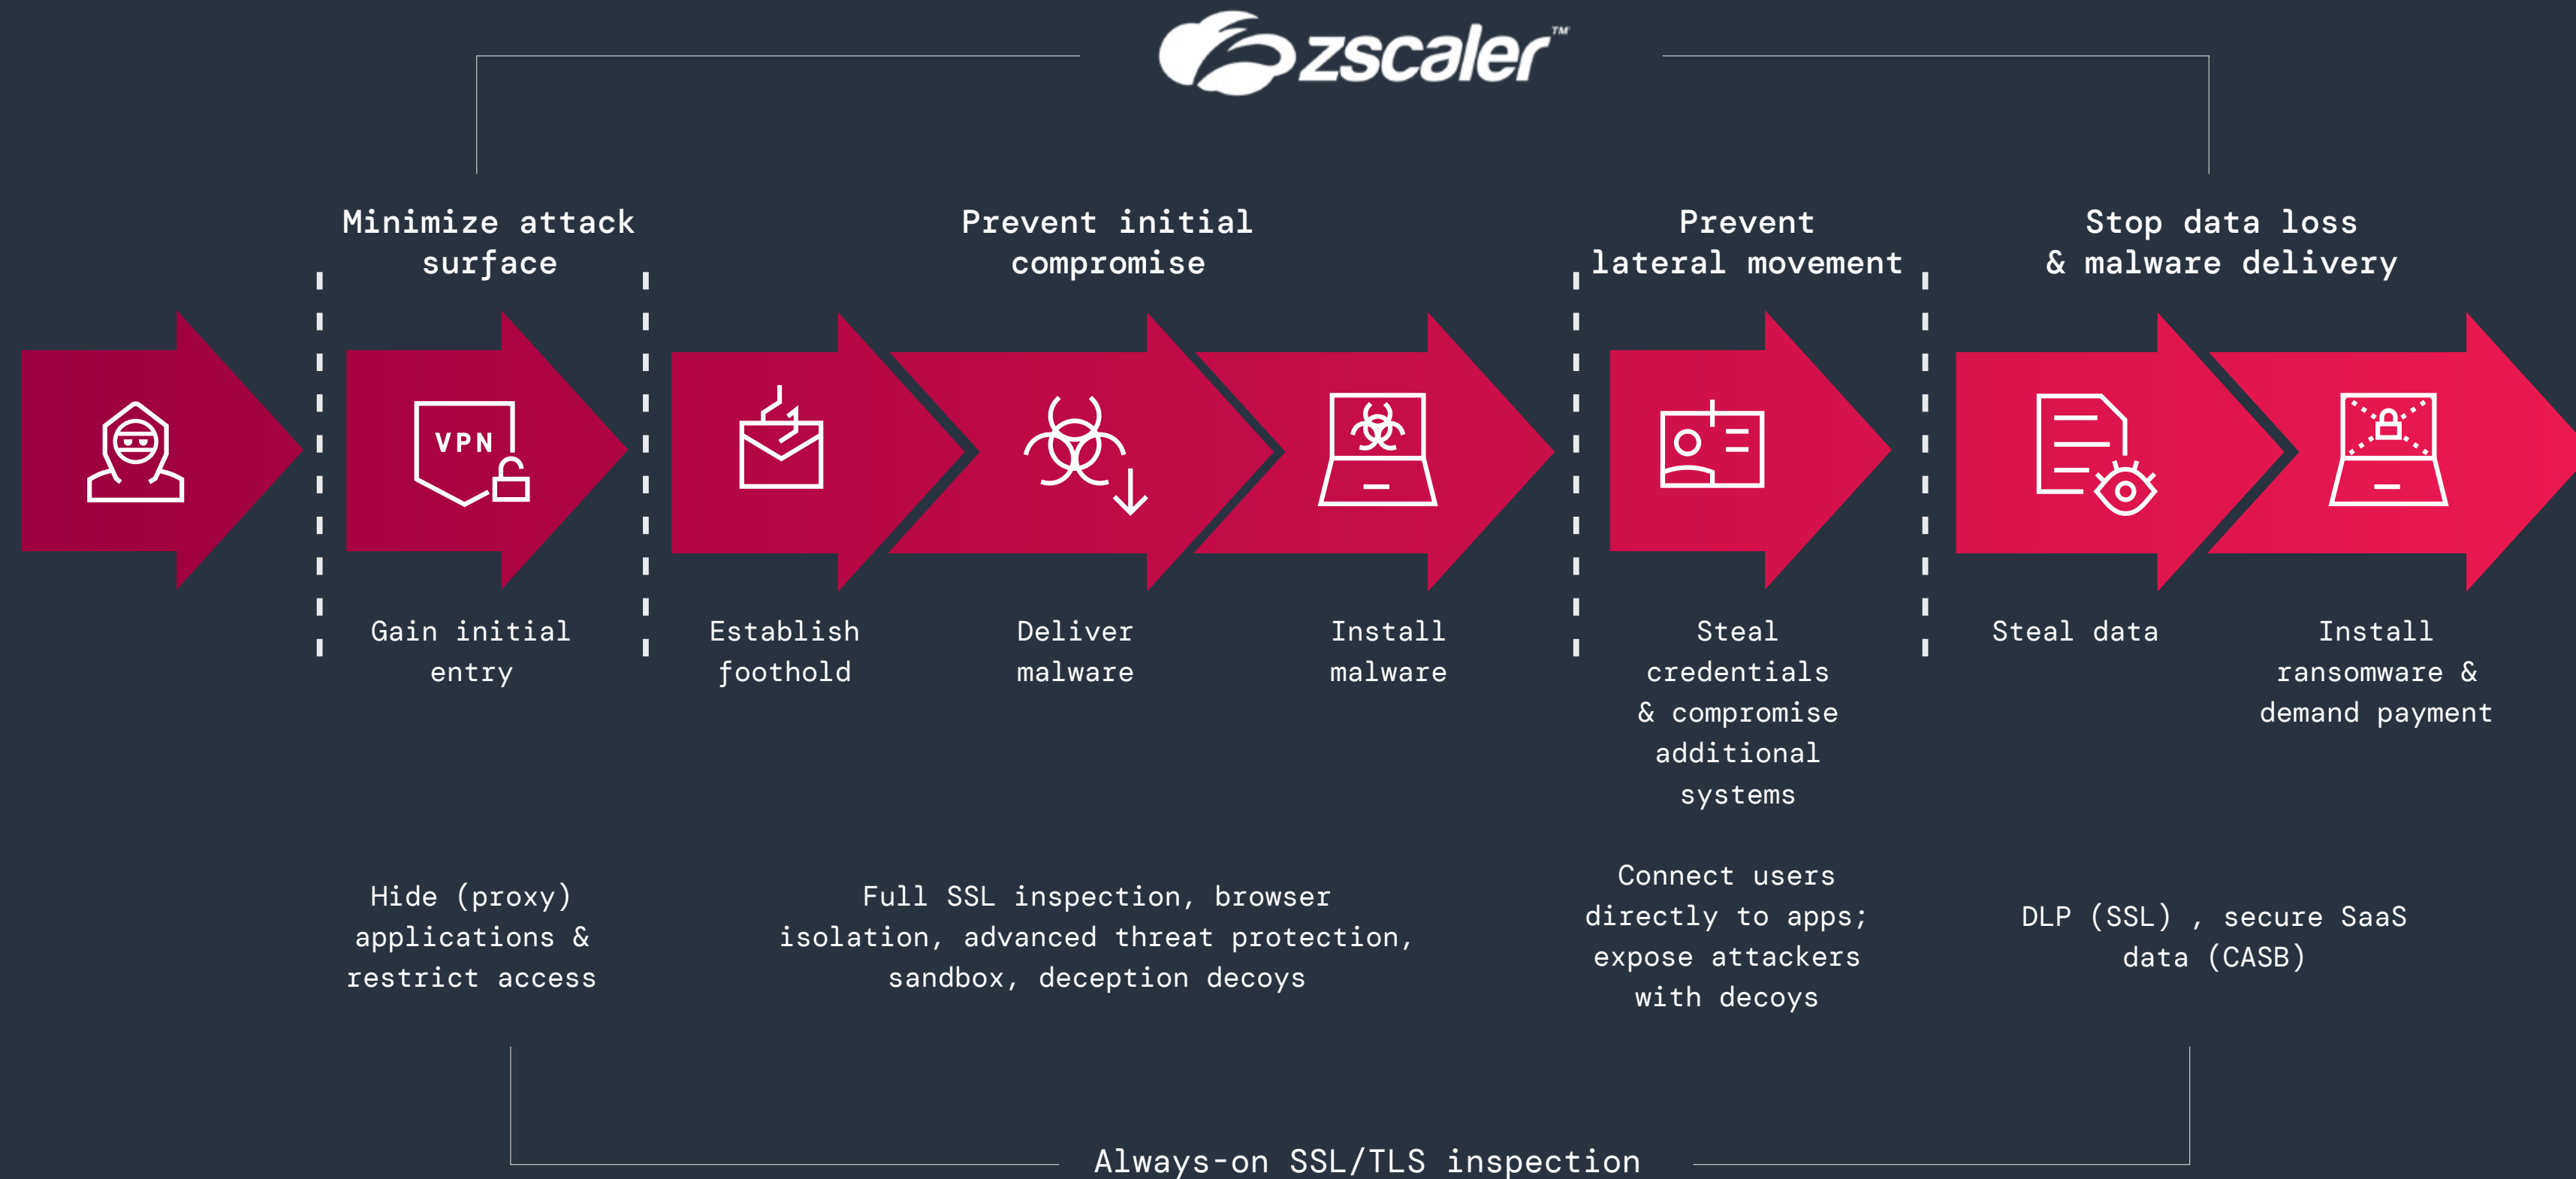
zscaler™

Minimize attack surface

Prevent initial compromise

Prevent lateral movement

Stop data loss & malware delivery

VPN

Gain initial entry

Establish foothold

Deliver malware

Install malware

Steal credentials & compromise additional systems

Steal data

Install ransomware & demand payment

Hide (proxy) applications & restrict access

Full SSL inspection, browser isolation, advanced threat protection, sandbox, deception decoys

Connect users directly to apps; expose attackers with decoys

DLP (SSL) , secure SaaS data (CASB)

Always-on SSL/TLS inspection